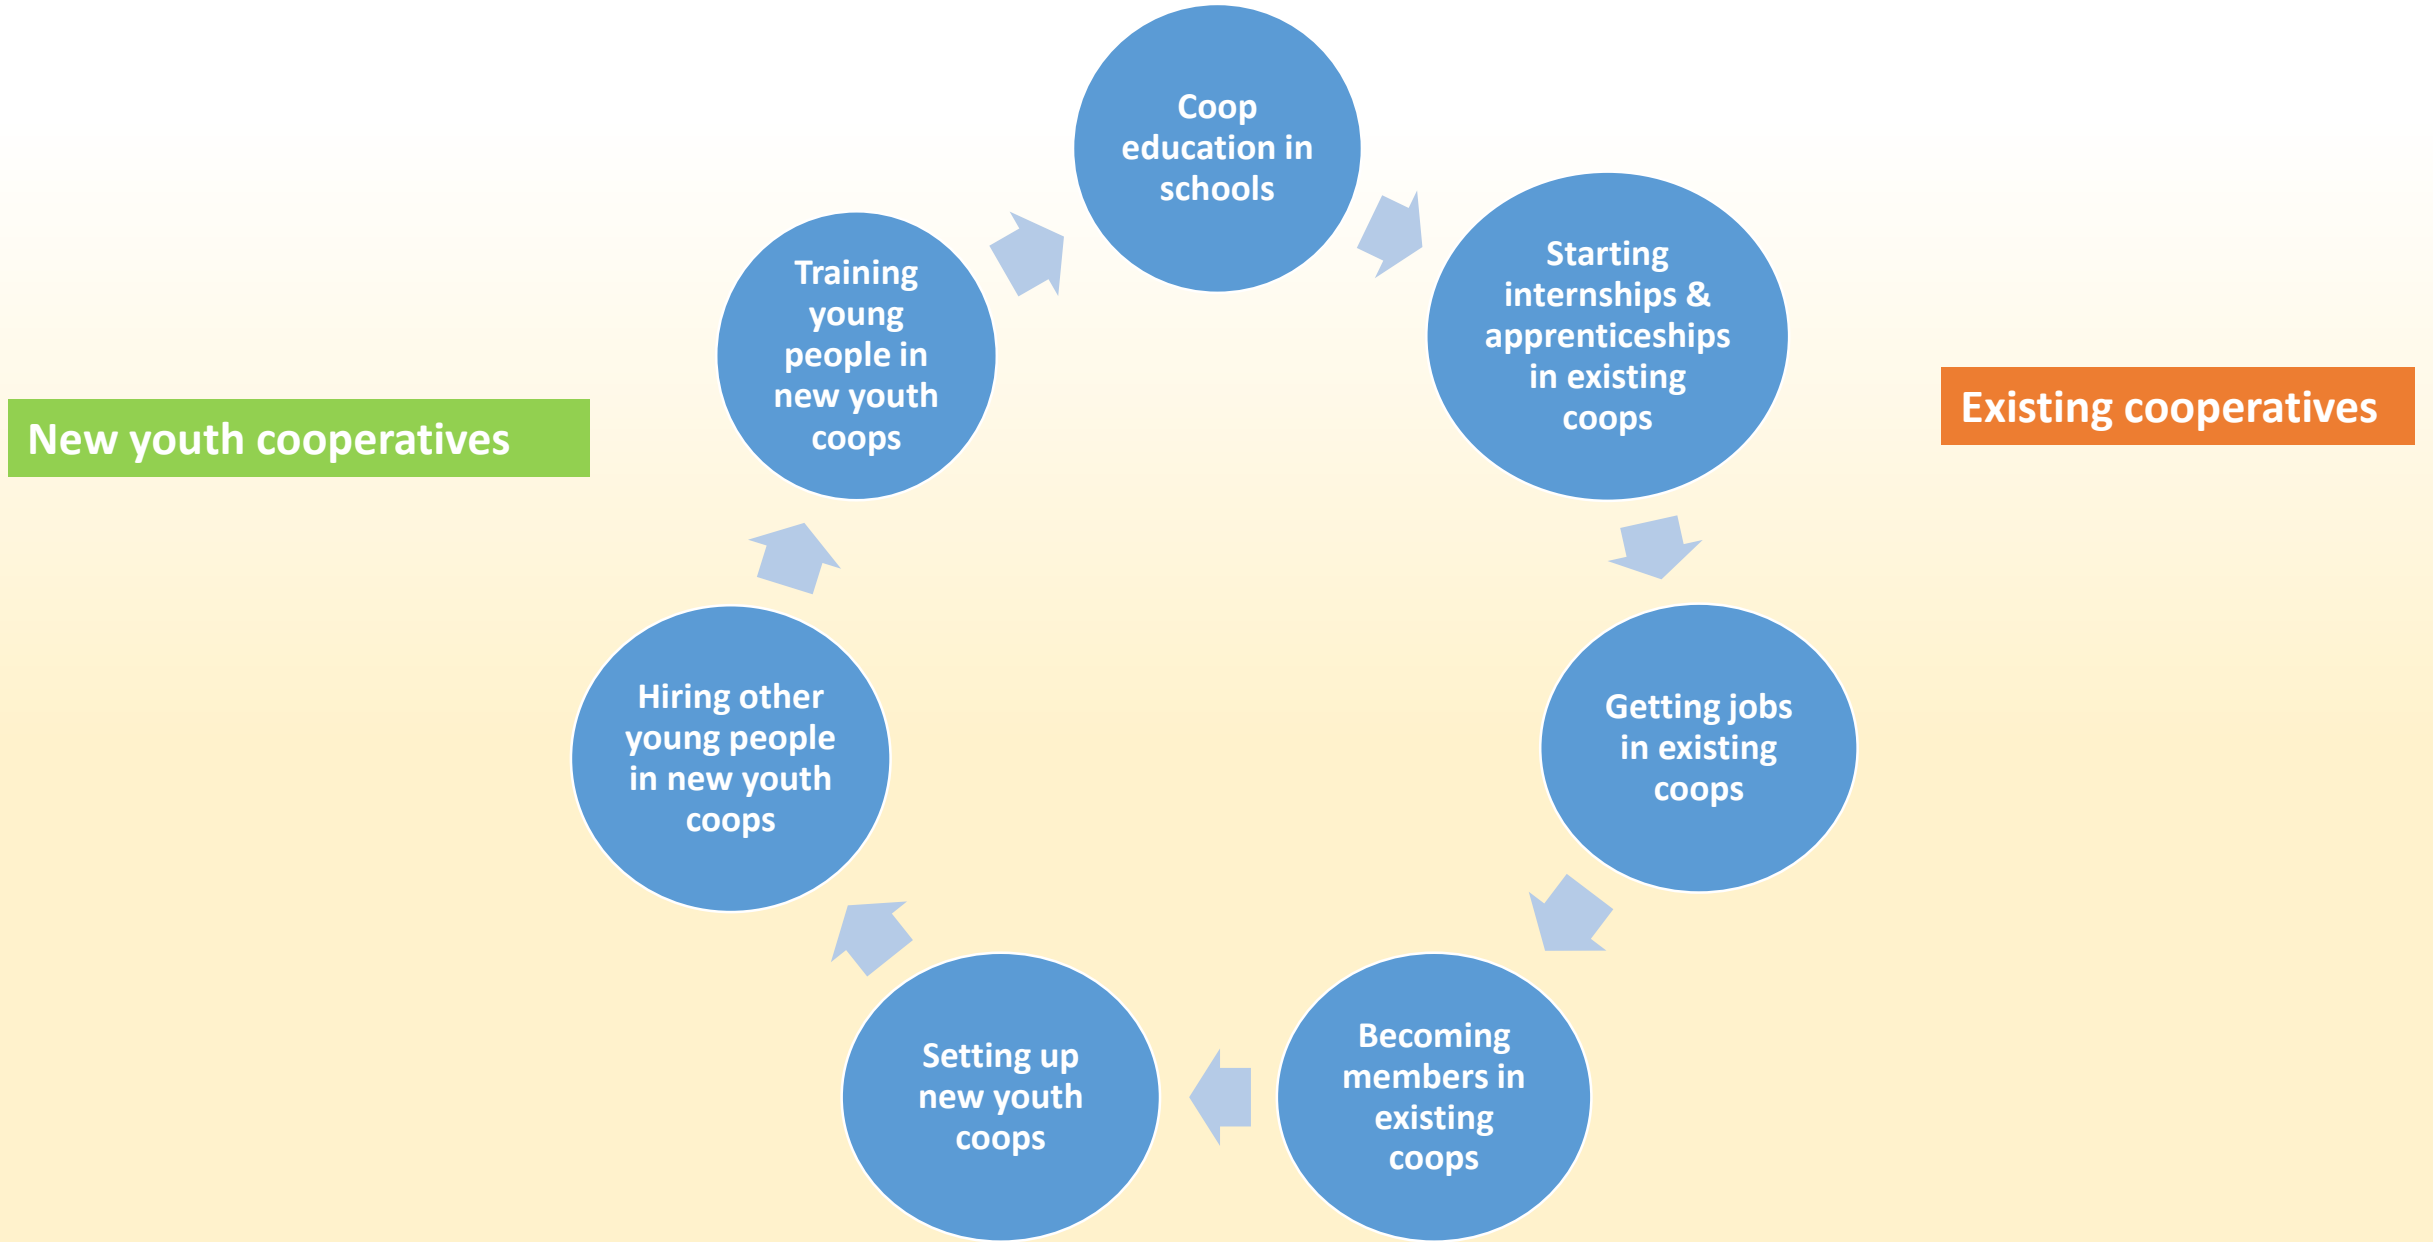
Coop education in schools

Starting internships & apprenticeships in existing coops

Existing cooperatives

Getting jobs in existing coops

Becoming members in existing coops

Setting up new youth coops

Hiring other young people in new youth coops

Training young people in new youth coops

New youth cooperatives